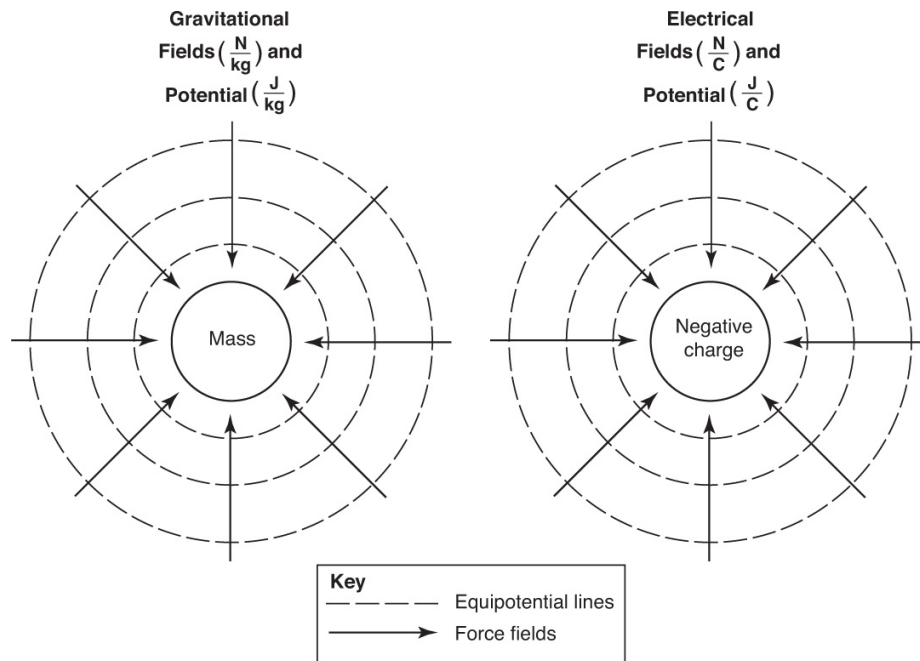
Gravitational Fields $\left(\frac{N}{kg}\right)$ and Potential $\left(\frac{J}{kg}\right)$

Mass

Electrical Fields $\left(\frac{N}{C}\right)$ and Potential $\left(\frac{J}{C}\right)$

Negative charge

Key
Equipotential lines
Force fields